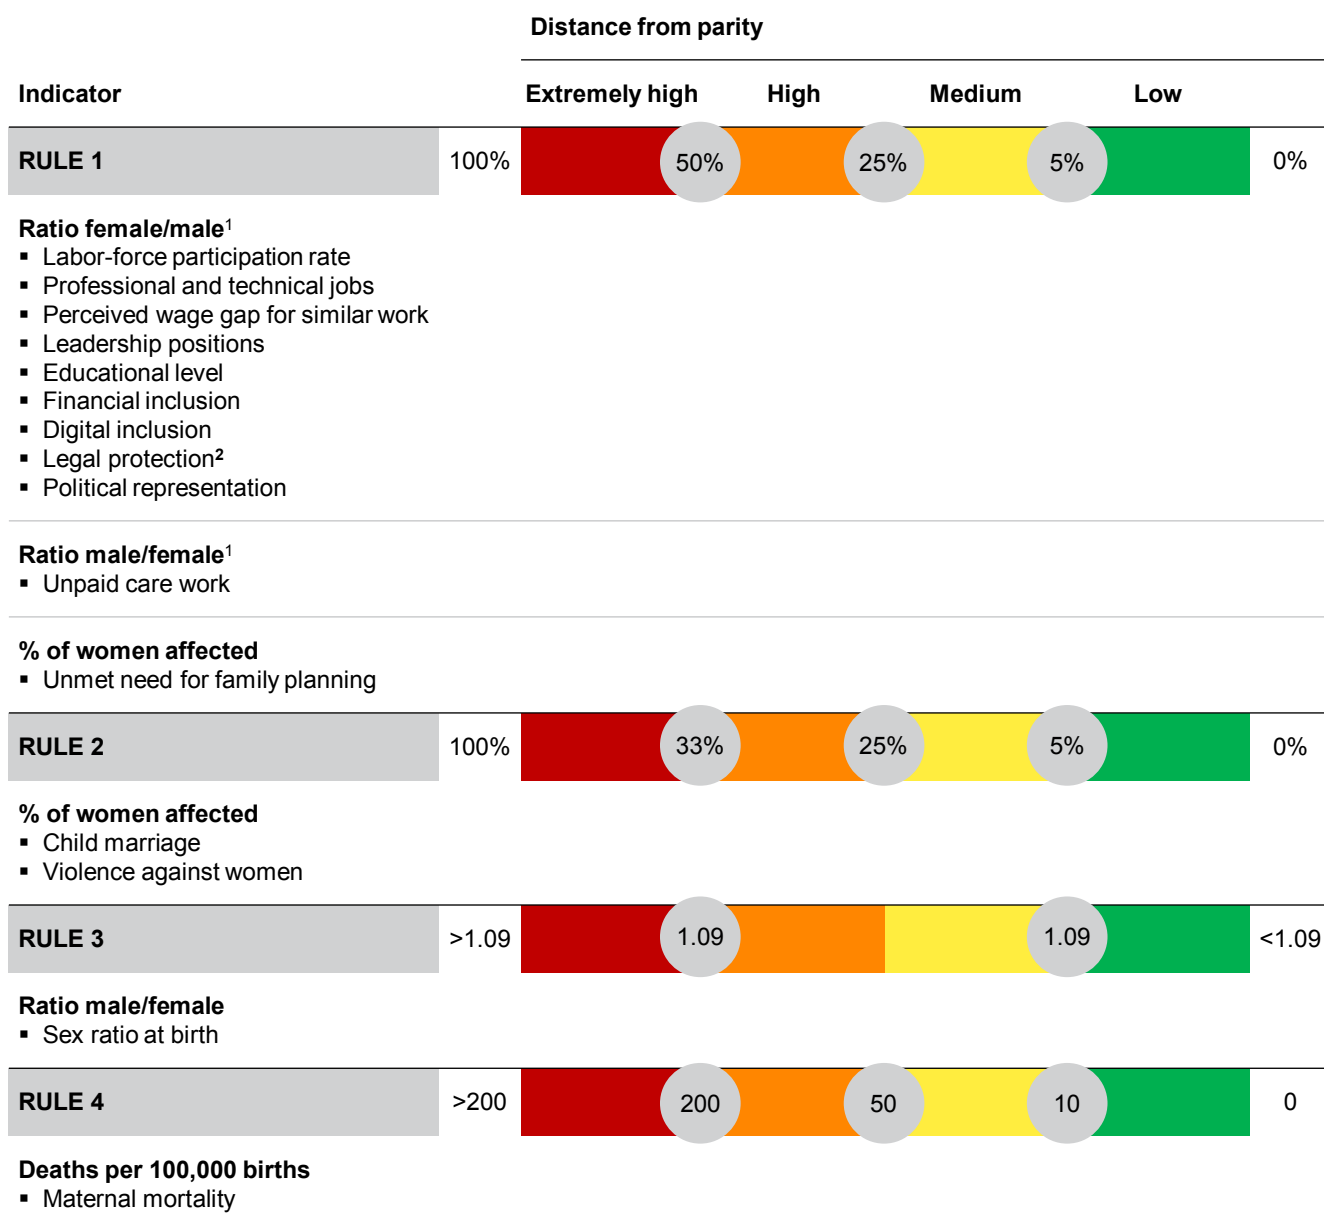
Distance from parity

Indicator

Extremely high High Medium Low

RULE 1 100% 50% 25% 5% 0%

Ratio female/male$^1$
▪ Labor-force participation rate
▪ Professional and technical jobs
▪ Perceived wage gap for similar work
▪ Leadership positions
▪ Educational level
▪ Financial inclusion
▪ Digital inclusion
▪ Legal protection$^2$
▪ Political representation

Ratio male/female$^1$
▪ Unpaid care work

% of women affected
▪ Unmet need for family planning

RULE 2 100% 33% 25% 5% 0%

% of women affected
▪ Child marriage
▪ Violence against women

RULE 3 >1.09 1.09 1.09 <1.09

Ratio male/female
▪ Sex ratio at birth

RULE 4 >200 200 50 10 0

Deaths per 100,000 births
▪ Maternal mortality